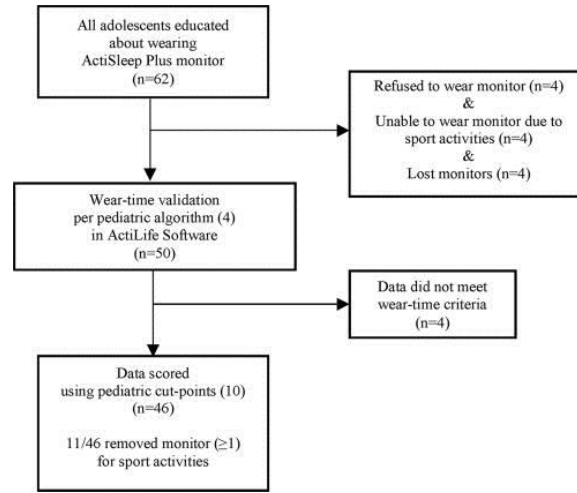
All adolescents educated about wearing ActiSleep Plus monitor (n=62)

Refused to wear monitor (n=4) & Unable to wear monitor due to sport activities (n=4) & Lost monitors (n=4)

Wear-time validation per pediatric algorithm (4) in ActiLife Software (n=50)

Data did not meet wear-time criteria (n=4)

Data scored using pediatric cut-points (10) (n=46)

11/46 removed monitor ($\geq$1) for sport activities